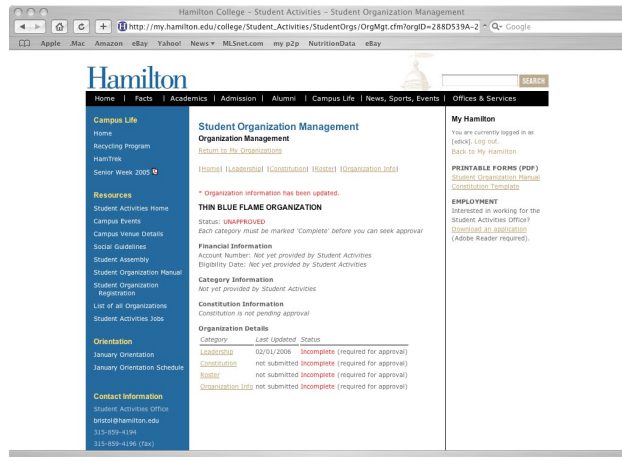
Hamilton College - Student Activities - Student Organization Management

http://my.hamilton.edu/college/Student_Activities/StudentOrgs/OrgMgt.cfm?orgID=288D539A-2

Google

Apple .Mac Amazon eBay Yahoo! News MLSnet.com my p2p NutritionData eBay

Hamilton

SEARCH

Home | Facts | Academics | Admission | Alumni | Campus Life | News, Sports, Events | Offices & Services

Campus Life
Home
Recycling Program
HamTrek
Senior Week 2005

Resources
Student Activities Home
Campus Events
Campus Venue Details
Social Guidelines
Student Assembly
Student Organization Manual
Student Organization Registration
List of all Organizations
Student Activities Jobs

Orientation
January Orientation
January Orientation Schedule

Contact Information
Student Activities Office
bristol@hamilton.edu
315-859-4194
315-859-4196 (fax)

Student Organization Management
Organization Management
Return to My Organizations

[Home] [Leadership] [Constitution] [Roster] [Organization Info]

* Organization information has been updated.

THIN BLUE FLAME ORGANIZATION

Status: UNAPPROVED
Each category must be marked 'Complete' before you can seek approval

Financial Information
Account Number: Not yet provided by Student Activities
Eligibility Date: Not yet provided by Student Activities

Category Information
Not yet provided by Student Activities

Constitution Information
Constitution is not pending approval

Organization Details

| Category | Last Updated | Status |
|---|---|---|
| Leadership | 02/01/2006 | Incomplete (required for approval) |
| Constitution | not submitted | Incomplete (required for approval) |
| Roster | not submitted | Incomplete (required for approval) |
| Organization Info | not submitted | Incomplete (required for approval) |

My Hamilton
You are currently logged in as [edick]. Log out.
Back to My Hamilton

PRINTABLE FORMS (PDF)
Student Organization Manual
Constitution Template

EMPLOYMENT
Interested in working for the Student Activities Office?
Download an application
(Adobe Reader required).